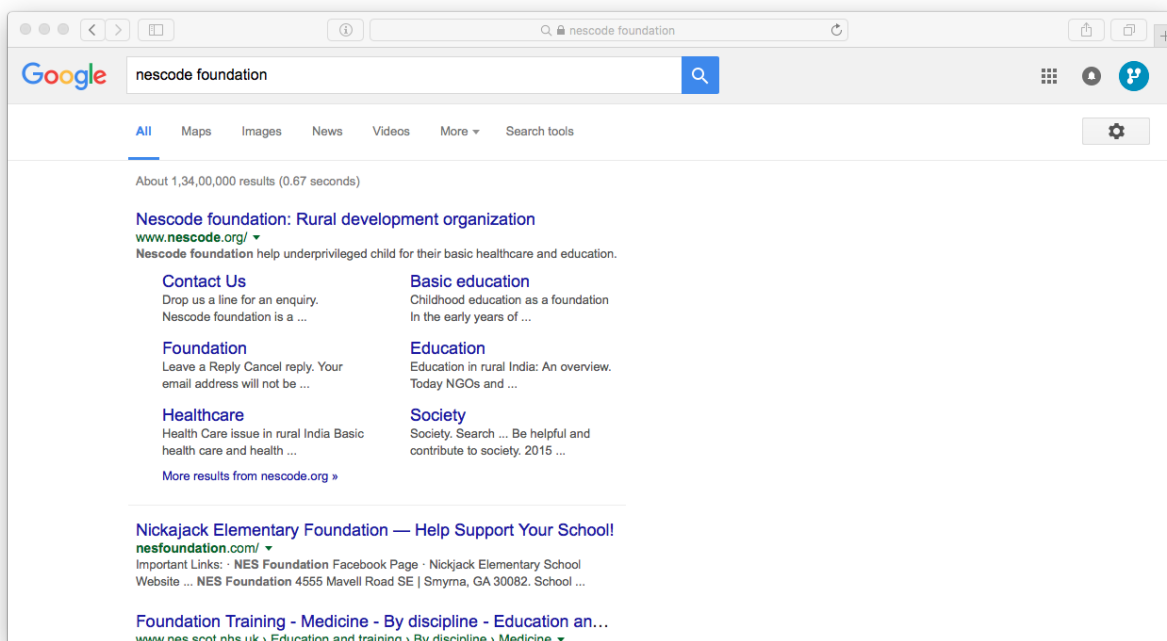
nescode foundation

Google

nescode foundation

All Maps Images News Videos More Search tools

About 1,34,00,000 results (0.67 seconds)

Nescode foundation: Rural development organization
www.nescode.org/
Nescode foundation help underprivileged child for their basic healthcare and education.

Contact Us
Drop us a line for an enquiry. Nescode foundation is a ...

Basic education
Childhood education as a foundation In the early years of ...

Foundation
Leave a Reply Cancel reply. Your email address will not be ...

Education
Education in rural India: An overview. Today NGOs and ...

Healthcare
Health Care issue in rural India Basic health care and health ...

Society
Society. Search ... Be helpful and contribute to society. 2015 ...

More results from nescode.org »

Nickajack Elementary Foundation — Help Support Your School!
nesfoundation.com/
Important Links: · NES Foundation Facebook Page · Nickjack Elementary School Website ... NES Foundation 4555 Mavell Road SE | Smyrna, GA 30082. School ...

Foundation Training - Medicine - By discipline - Education an...
www.nes.scot.nhs.uk › Education and training › By discipline › Medicine